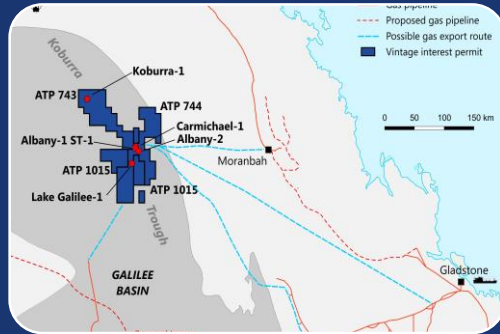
Gas pipeline
Proposed gas pipeline
Possible gas export route
Vintage interest permit

0 50 100 150 km

Koburra
Koburra-1
ATP 743
ATP 744
Carmichael-1
Albany-1 ST-1
Albany-2
ATP 1015
ATP 1015
Lake Galilee-1
Trough
Moranbah
GALILEE BASIN
Gladstone